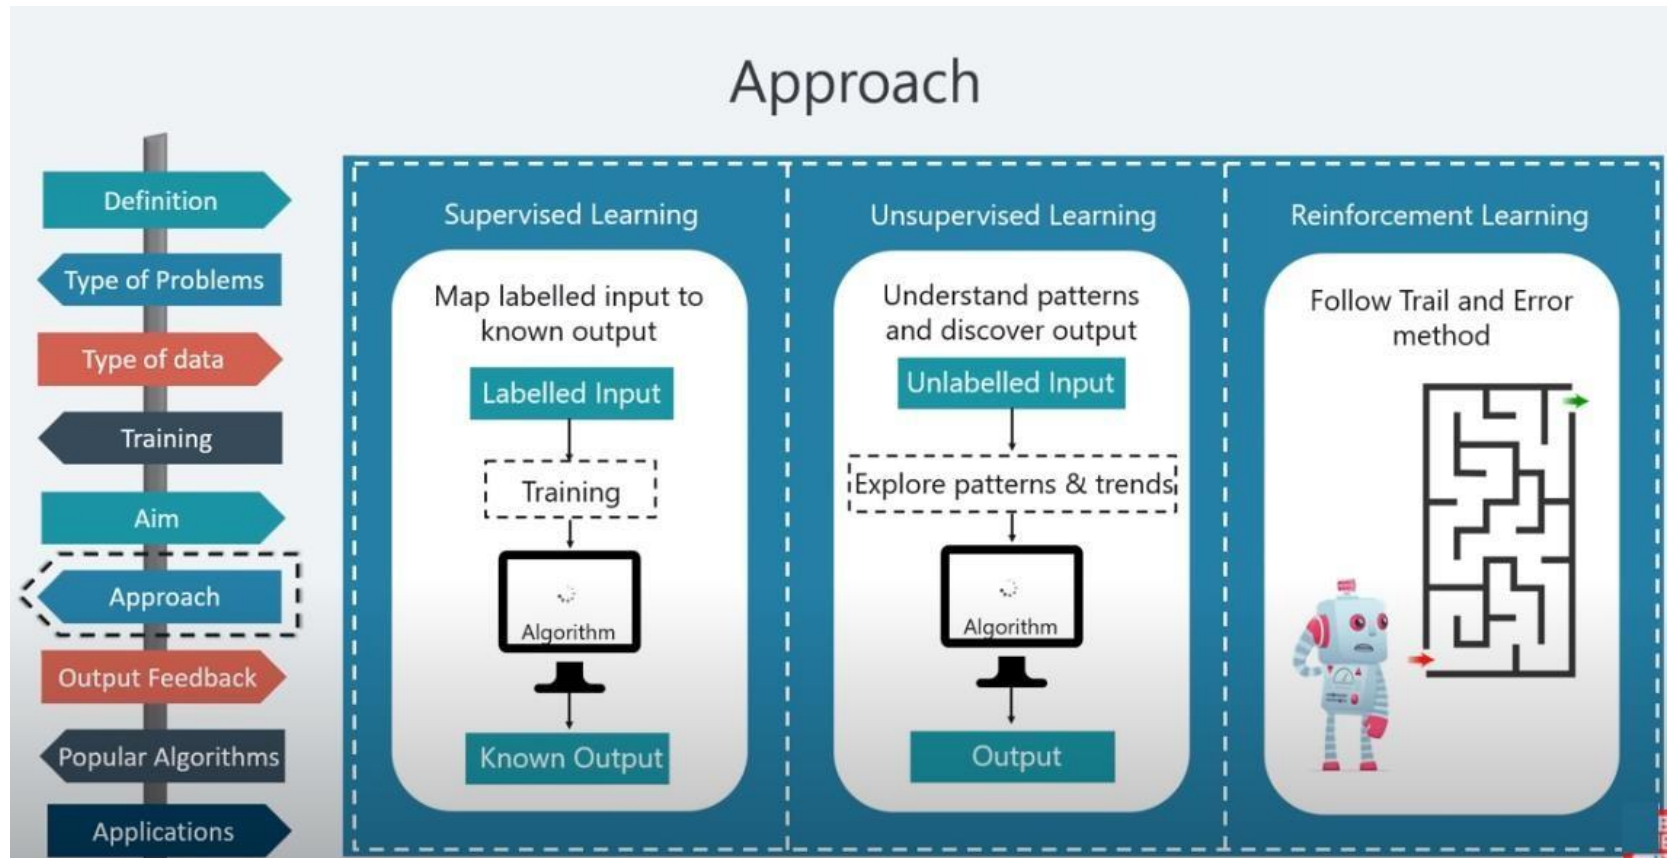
Approach

Definition

Type of Problems

Type of data

Training

Aim

Approach

Output Feedback

Popular Algorithms

Applications

Supervised Learning

Map labelled input to known output

Labelled Input

Training

Algorithm

Known Output

Unsupervised Learning

Understand patterns and discover output

Unlabelled Input

Explore patterns & trends

Algorithm

Output

Reinforcement Learning

Follow Trail and Error method